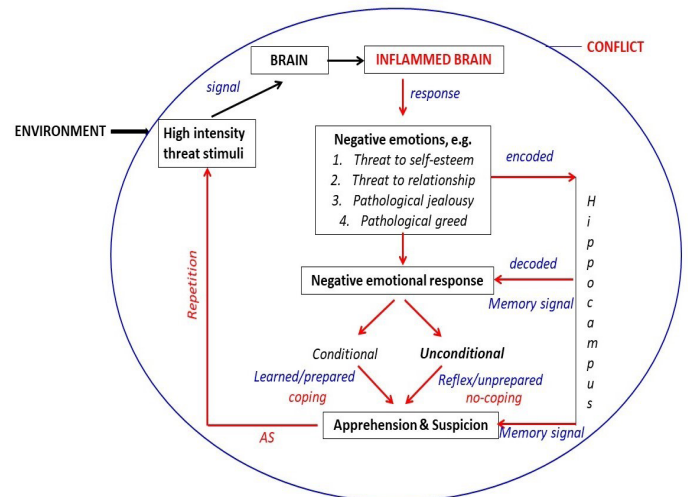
CONFLICT

BRAIN

INFLAMMED BRAIN

signal

response

ENVIRONMENT

High intensity threat stimuli

Negative emotions, e.g.
1. Threat to self-esteem
2. Threat to relationship
3. Pathological jealousy
4. Pathological greed

encoded

Hippocampus

decoded

Negative emotional response

Memory signal

Repetition

Conditional

Unconditional

Learned/prepared coping

Reflex/unprepared no-coping

AS

Apprehension & Suspicion

Memory signal